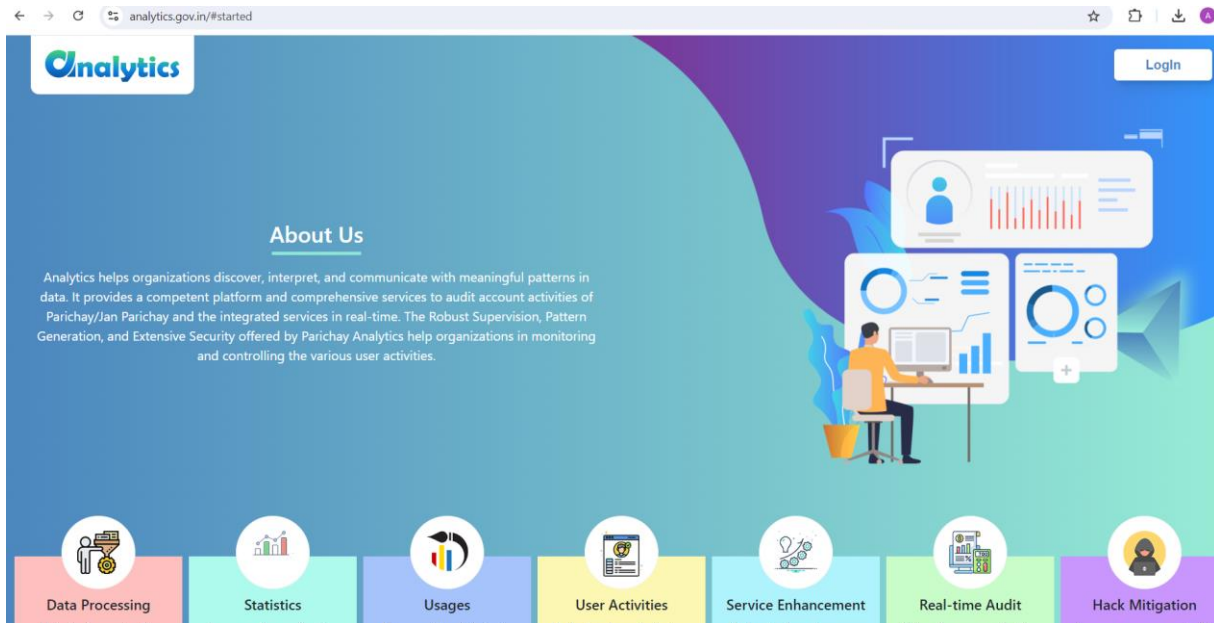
analytics.gov.in/#started

Analytics

Login

About Us

Analytics helps organizations discover, interpret, and communicate with meaningful patterns in data. It provides a competent platform and comprehensive services to audit account activities of Parichay/Jan Parichay and the integrated services in real-time. The Robust Supervision, Pattern Generation, and Extensive Security offered by Parichay Analytics help organizations in monitoring and controlling the various user activities.

Data Processing

Statistics

Usages

User Activities

Service Enhancement

Real-time Audit

Hack Mitigation